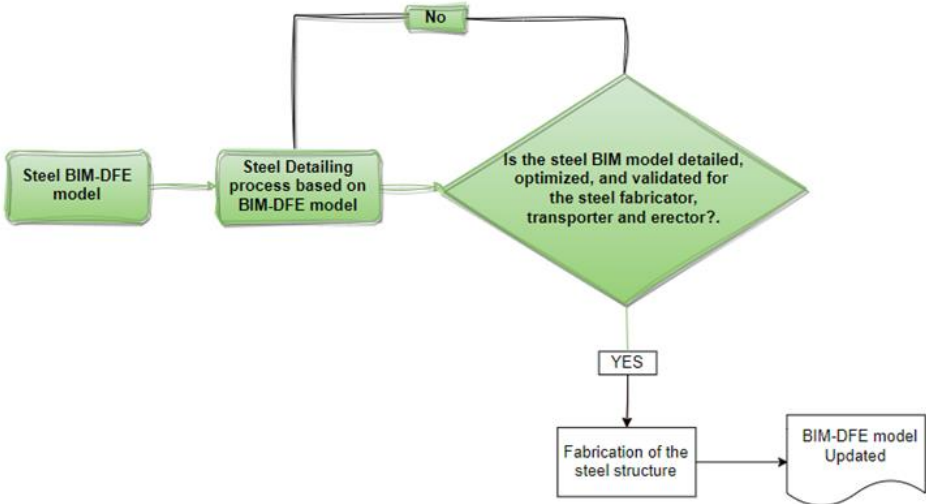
No

Steel BIM-DFE model

Steel Detailing process based on BIM-DFE model

Is the steel BIM model detailed, optimized, and validated for the steel fabricator, transporter and erector?.

YES

Fabrication of the steel structure

BIM-DFE model Updated